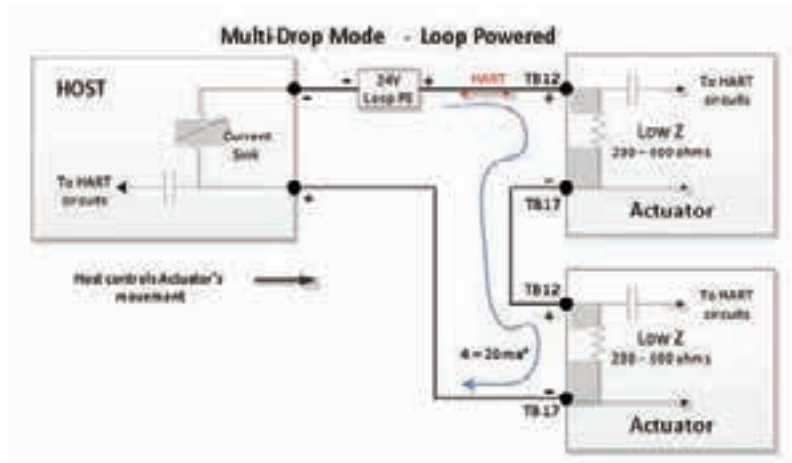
Multi-Drop Mode - Loop Powered

HOST

Current Sink

To HART circuits

- + 24V Loop PS - +

HART

TB12

To HART circuits

Low Z
200 – 500 ohms

-

TB17

Actuator

Host controls Actuator's movement

TB12

+

To HART circuits

Low Z
200 – 500 ohms

4 – 20 ma*

-

TB17

Actuator